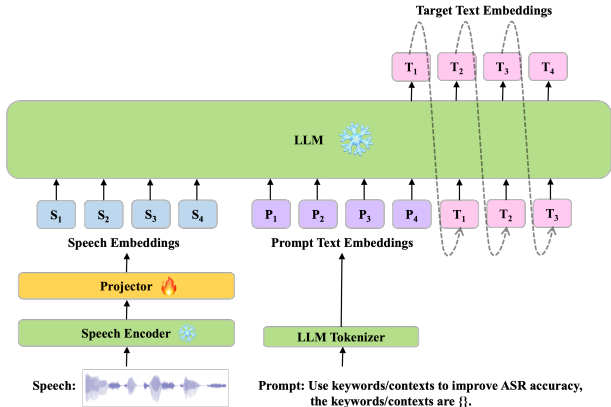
Target Text Embeddings

$T_1$ $T_2$ $T_3$ $T_4$

LLM

$S_1$ $S_2$ $S_3$ $S_4$

$P_1$ $P_2$ $P_3$ $P_4$

$T_1$ $T_2$ $T_3$

Speech Embeddings

Prompt Text Embeddings

Projector

Speech Encoder

LLM Tokenizer

Speech:

Prompt: Use keywords/contexts to improve ASR accuracy, the keywords/contexts are {}.